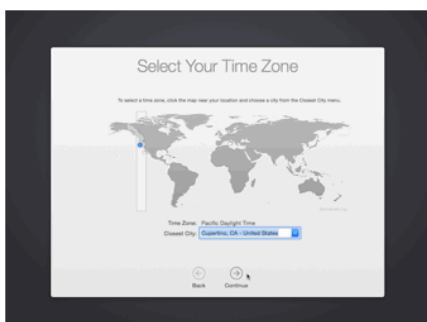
Select Your Time Zone

To select a time zone, click the map near your location and choose a city from the Closest City menu.

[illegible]

Time Zone: Pacific Daylight Time
Closest City: Cupertino, CA - United States

Back
Continue